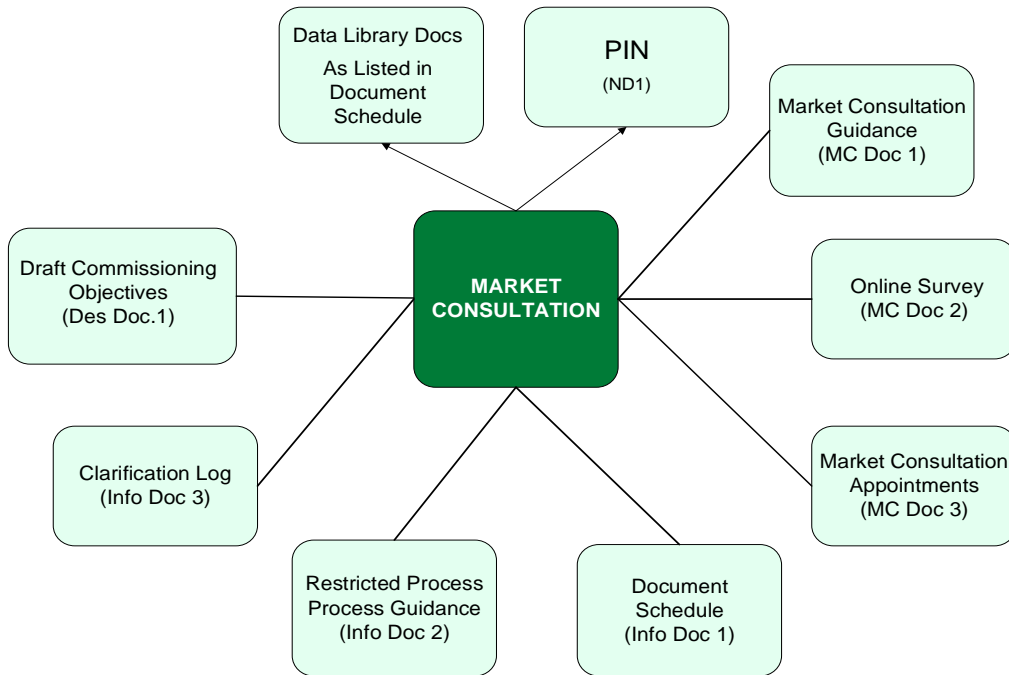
Data Library Docs
As Listed in Document Schedule

PIN
(ND1)

Market Consultation Guidance
(MC Doc 1)

Draft Commissioning Objectives
(Des Doc.1)

MARKET CONSULTATION

Online Survey
(MC Doc 2)

Clarification Log
(Info Doc 3)

Market Consultation Appointments
(MC Doc 3)

Restricted Process Process Guidance
(Info Doc 2)

Document Schedule
(Info Doc 1)